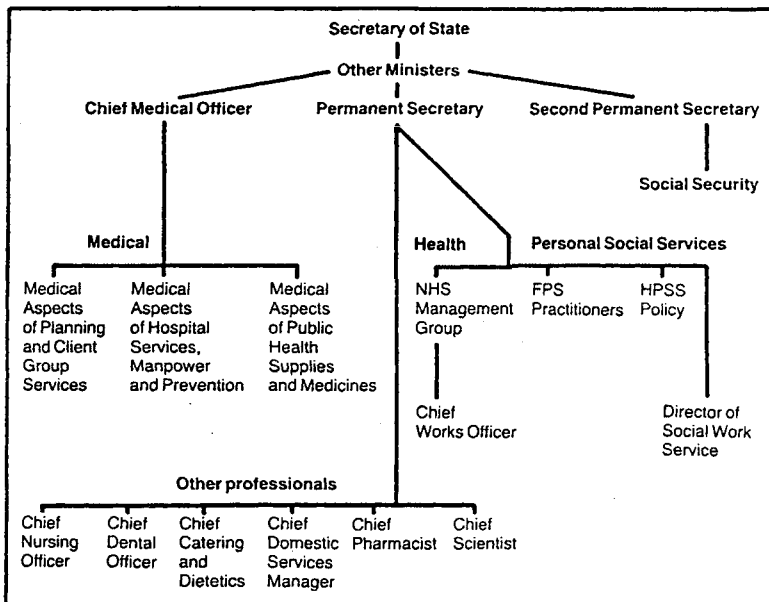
Secretary of State

Other Ministers

Chief Medical Officer

Permanent Secretary

Second Permanent Secretary

Social Security

Medical

Health

Personal Social Services

Medical Aspects of Planning and Client Group Services

Medical Aspects of Hospital Services, Manpower and Prevention

Medical Aspects of Public Health Supplies and Medicines

NHS Management Group

FPS Practitioners

HPSS Policy

Chief Works Officer

Director of Social Work Service

Other professionals

Chief Nursing Officer

Chief Dental Officer

Chief Catering and Dietetics

Chief Domestic Services Manager

Chief Pharmacist

Chief Scientist